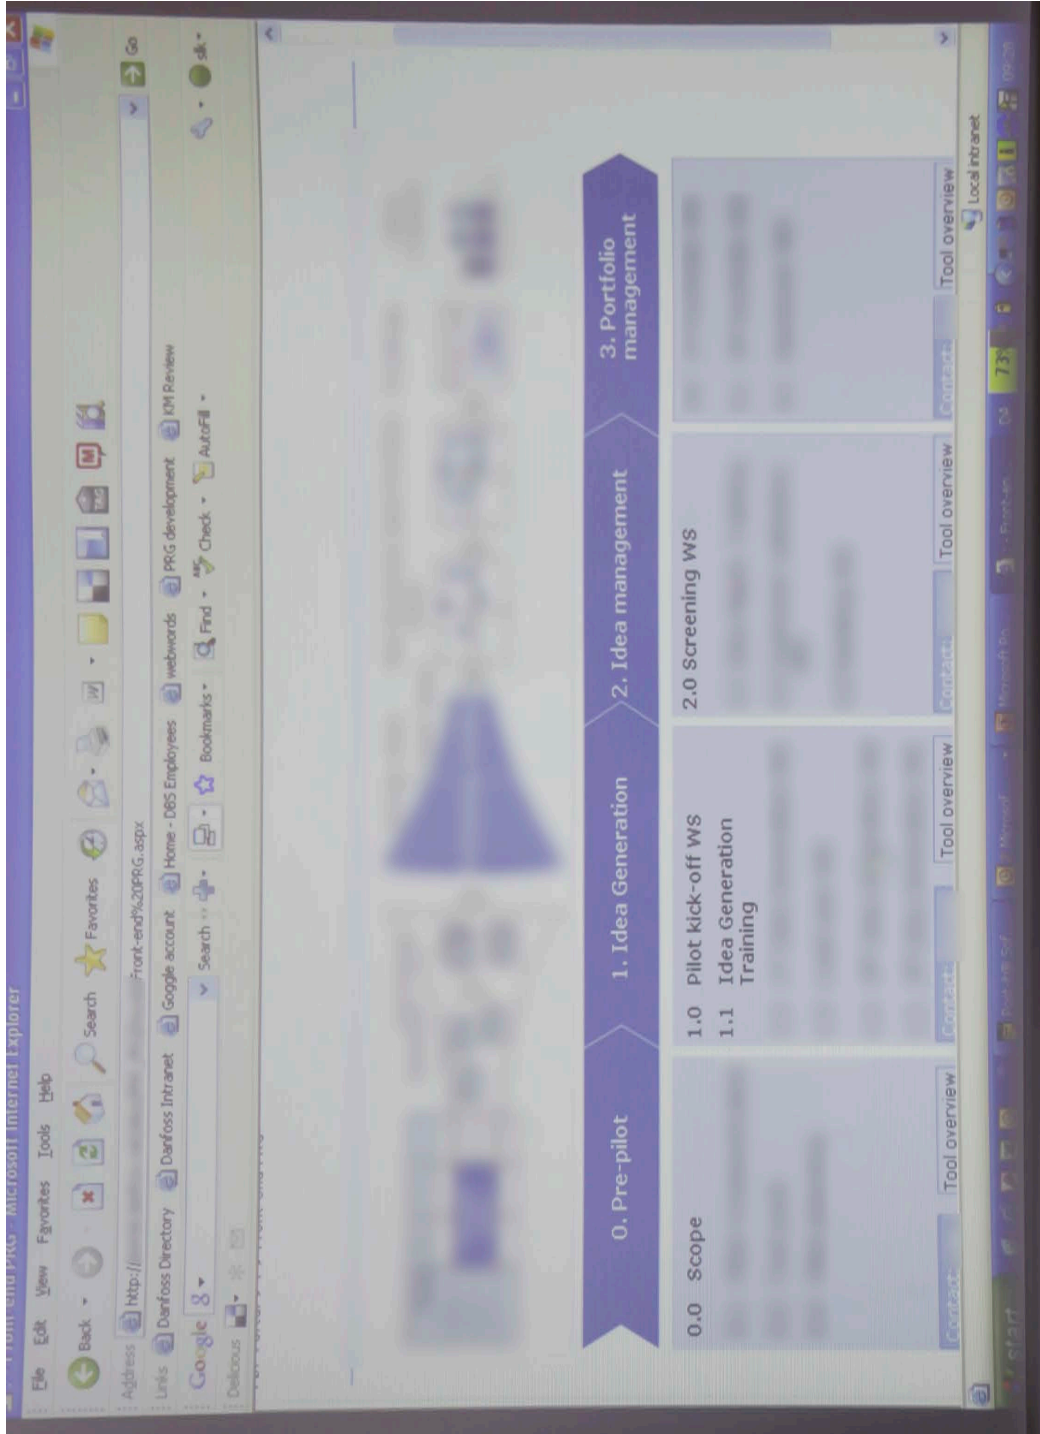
Front end PRG - Microsoft Internet Explorer

File Edit View Favorites Tools Help

Back Search Favorites

Address http:// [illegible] Front-end%20PRG.aspx Go

Links Danfoss Directory Danfoss Intranet Google account Home - DBS Employees webwords PRG development KM Review

Google Search Bookmarks Find Check AutoFill

Delicious

0. Pre-pilot

1. Idea Generation

2. Idea management

3. Portfolio management

0.0 Scope

1.0 Pilot kick-off WS
1.1 Idea Generation Training

2.0 Screening WS

Contacts
Tool overview

Contacts
Tool overview

Contacts
Tool overview

Contacts
Tool overview

Local intranet

start

73